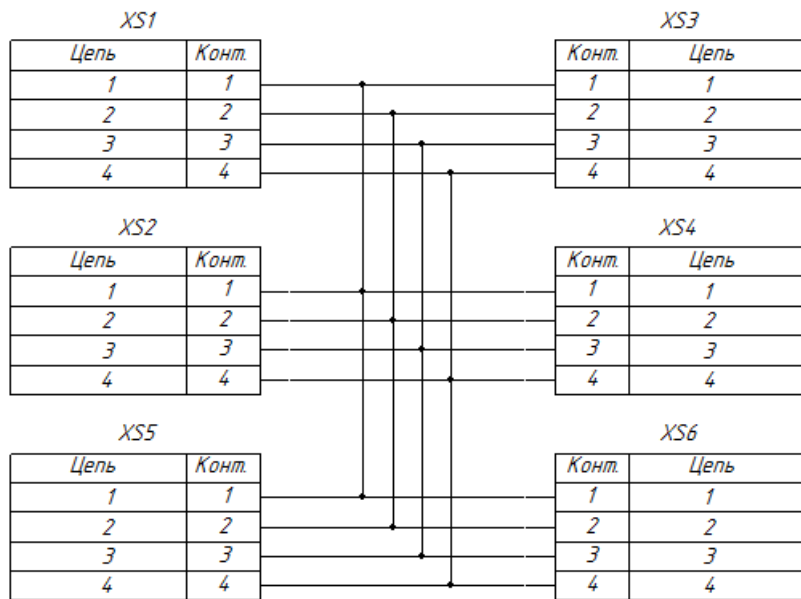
XS1

| Цепь | Конт. |
|---|---|
| 1 | 1 |
| 2 | 2 |
| 3 | 3 |
| 4 | 4 |

XS2

| Цепь | Конт. |
|---|---|
| 1 | 1 |
| 2 | 2 |
| 3 | 3 |
| 4 | 4 |

XS5

| Цепь | Конт. |
|---|---|
| 1 | 1 |
| 2 | 2 |
| 3 | 3 |
| 4 | 4 |

XS3

| Конт. | Цепь |
|---|---|
| 1 | 1 |
| 2 | 2 |
| 3 | 3 |
| 4 | 4 |

XS4

| Конт. | Цепь |
|---|---|
| 1 | 1 |
| 2 | 2 |
| 3 | 3 |
| 4 | 4 |

XS6

| Конт. | Цепь |
|---|---|
| 1 | 1 |
| 2 | 2 |
| 3 | 3 |
| 4 | 4 |